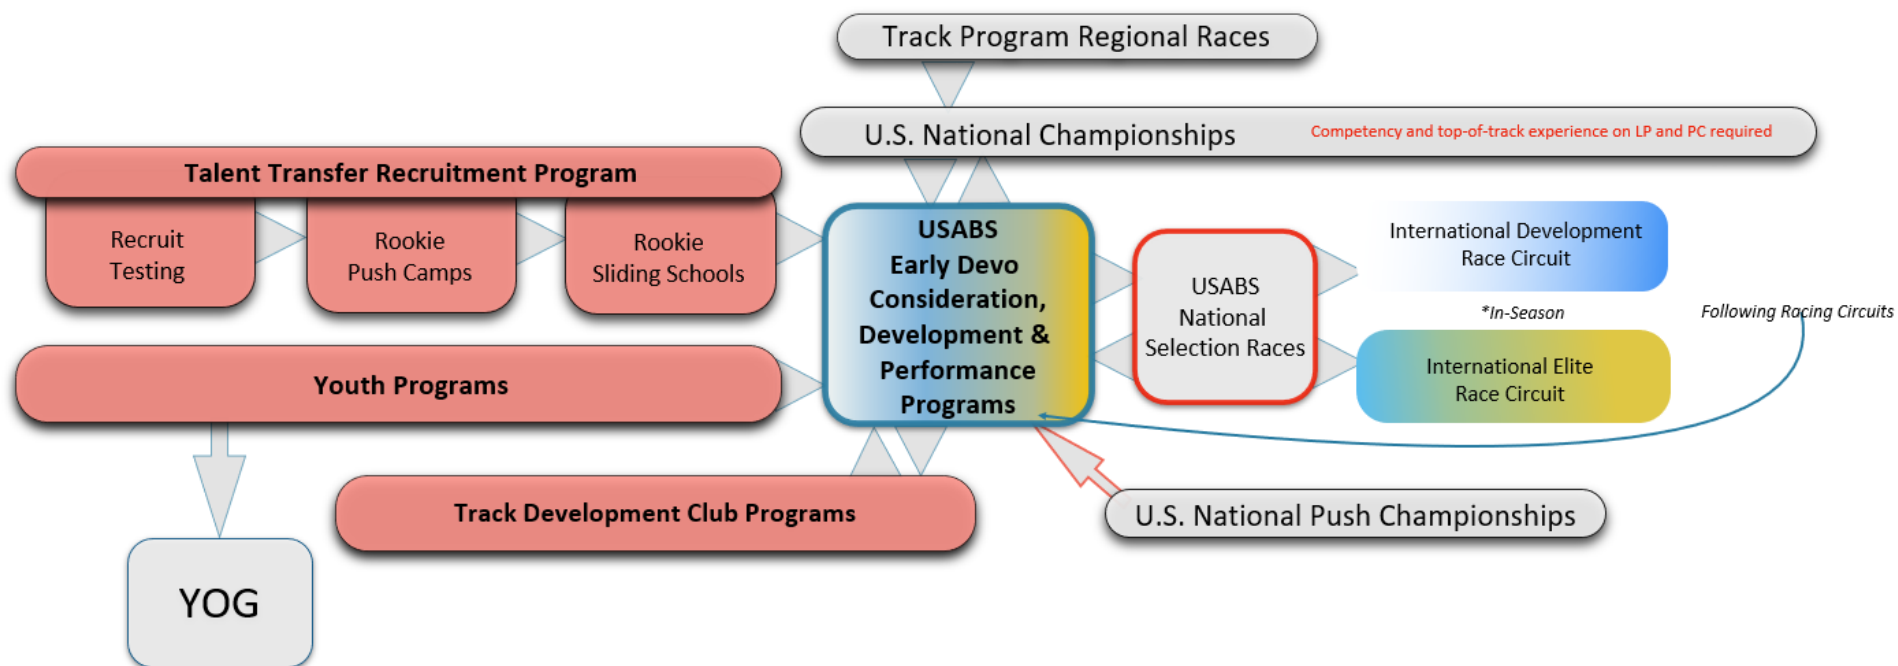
Track Program Regional Races

U.S. National Championships

Competency and top-of-track experience on LP and PC required

Talent Transfer Recruitment Program

Recruit Testing

Rookie Push Camps

Rookie Sliding Schools

USABS Early Devo Consideration, Development & Performance Programs

USABS National Selection Races

International Development Race Circuit

*In-Season

Following Racing Circuits

International Elite Race Circuit

Youth Programs

Track Development Club Programs

U.S. National Push Championships

YOG